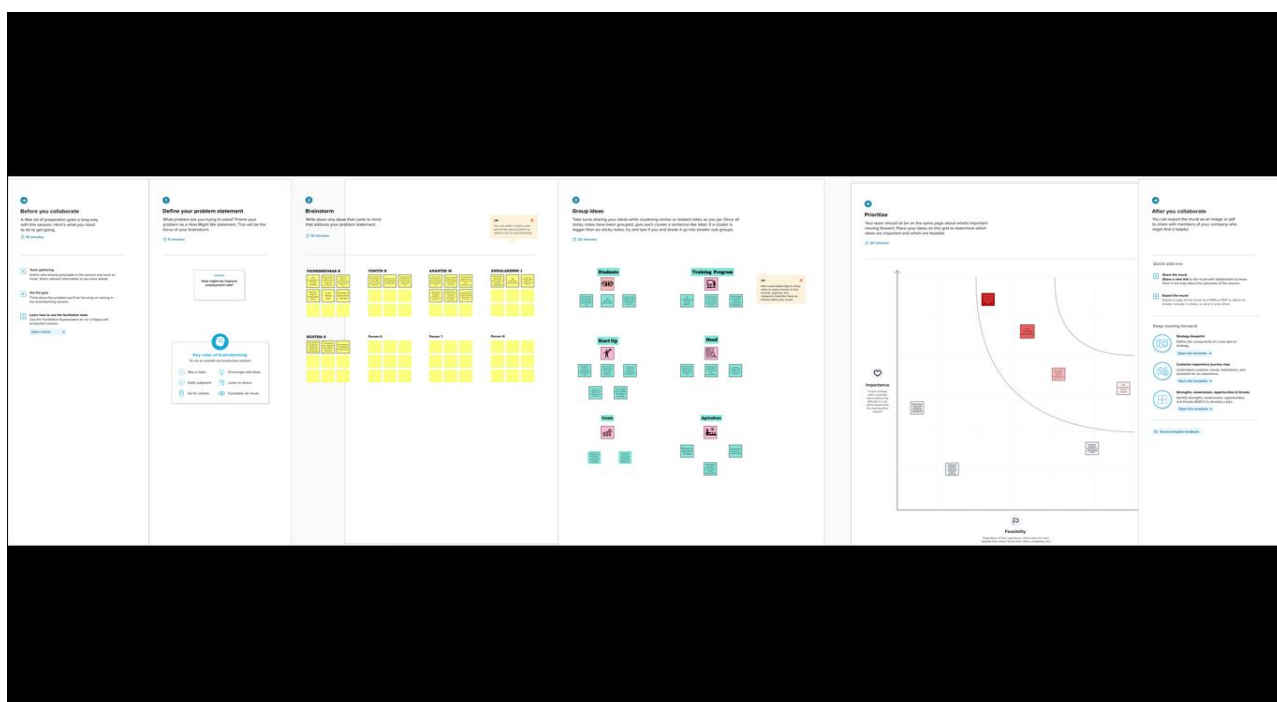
Before you collaborate

Define your problem statement

Brainstorm

Group ideas

Prioritize

After you collaborate

How might we improve employment rate?

Key rules of brainstorming

VIGNESHKUMAR R

VINOTH R

ANANTHI M

ANNALAKSHMI J

MUKTHA R

Students

Training Program

Start Up

Need

Create

Agriculture

Importance

Feasibility

Quick add-ons

Keep moving forward

Strategy blueprint

Customer experience journey map

Strengths, weaknesses, opportunities & threats